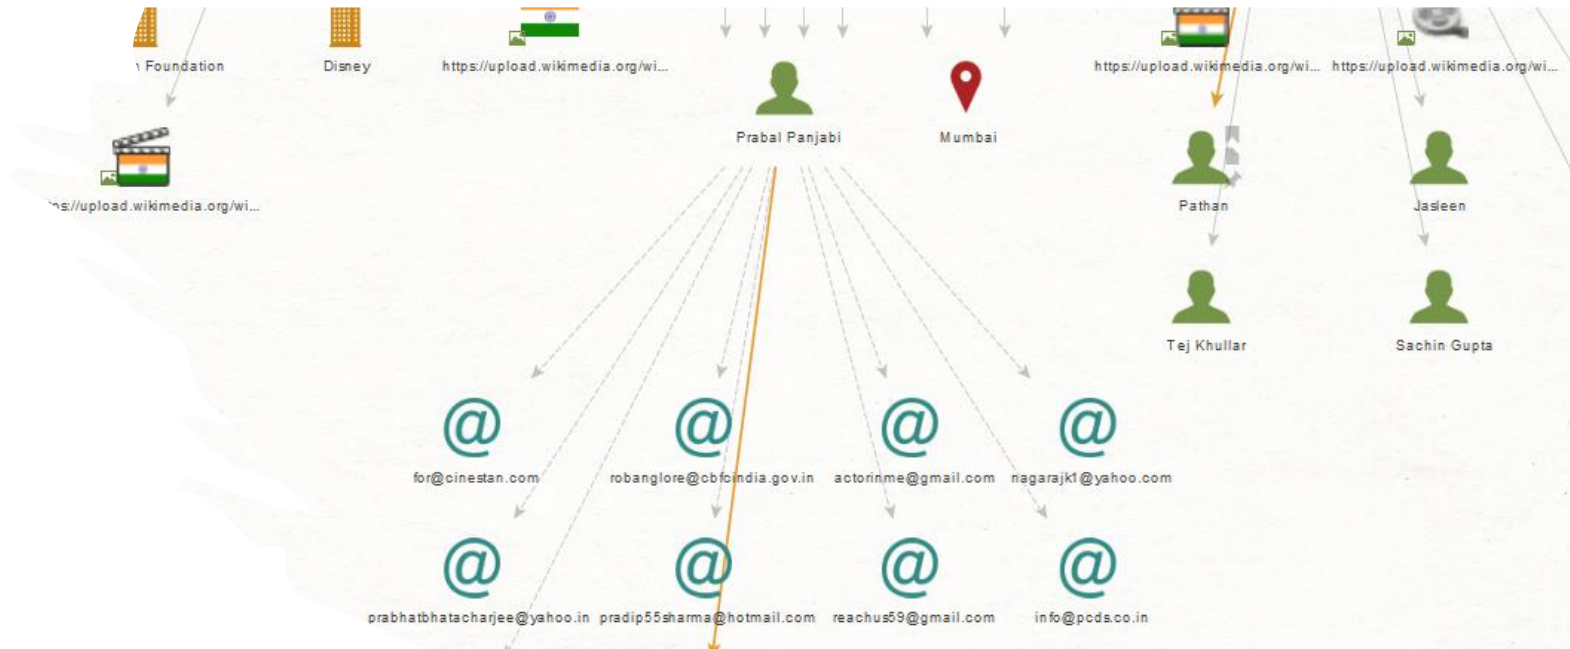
Foundation

Disney

https://upload.wikimedia.org/wi...

Prabal Panjabi

Mumbai

https://upload.wikimedia.org/wi...

https://upload.wikimedia.org/wi...

ps://upload.wikimedia.org/wi...

Pathan

Jasleen

Tej Khullar

Sachin Gupta

for@cinestan.com

robanglore@cbfcindia.gov.in

actorinme@gmail.com

nagarajk1@yahoo.com

prabhatbhatacharjee@yahoo.in

pradip55sharma@hotmail.com

reachus59@gmail.com

info@pcds.co.in